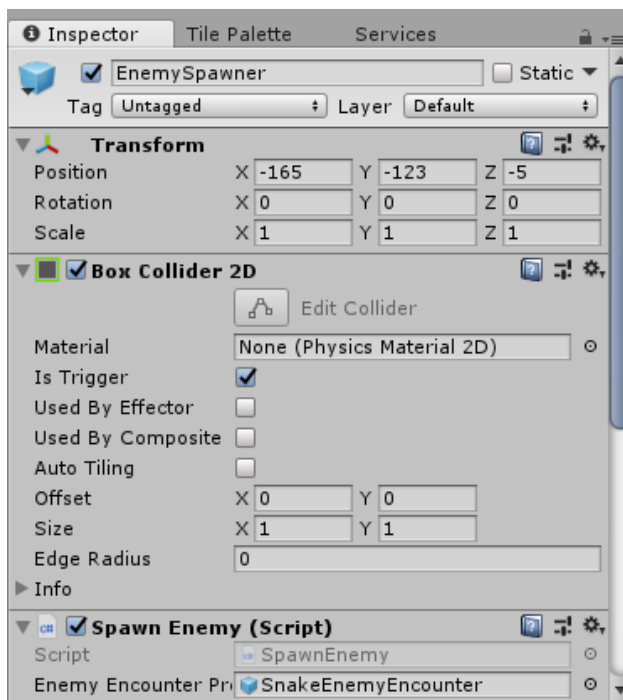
Inspector Tile Palette Services

EnemySpawner Static

Tag Untagged Layer Default

Transform

Position X -165 Y -123 Z -5

Rotation X 0 Y 0 Z 0

Scale X 1 Y 1 Z 1

Box Collider 2D

Edit Collider

Material None (Physics Material 2D)

Is Trigger

Used By Effector

Used By Composite

Auto Tiling

Offset X 0 Y 0

Size X 1 Y 1

Edge Radius 0

Info

Spawn Enemy (Script)

Script SpawnEnemy

Enemy Encounter Pr SnakeEnemyEncounter